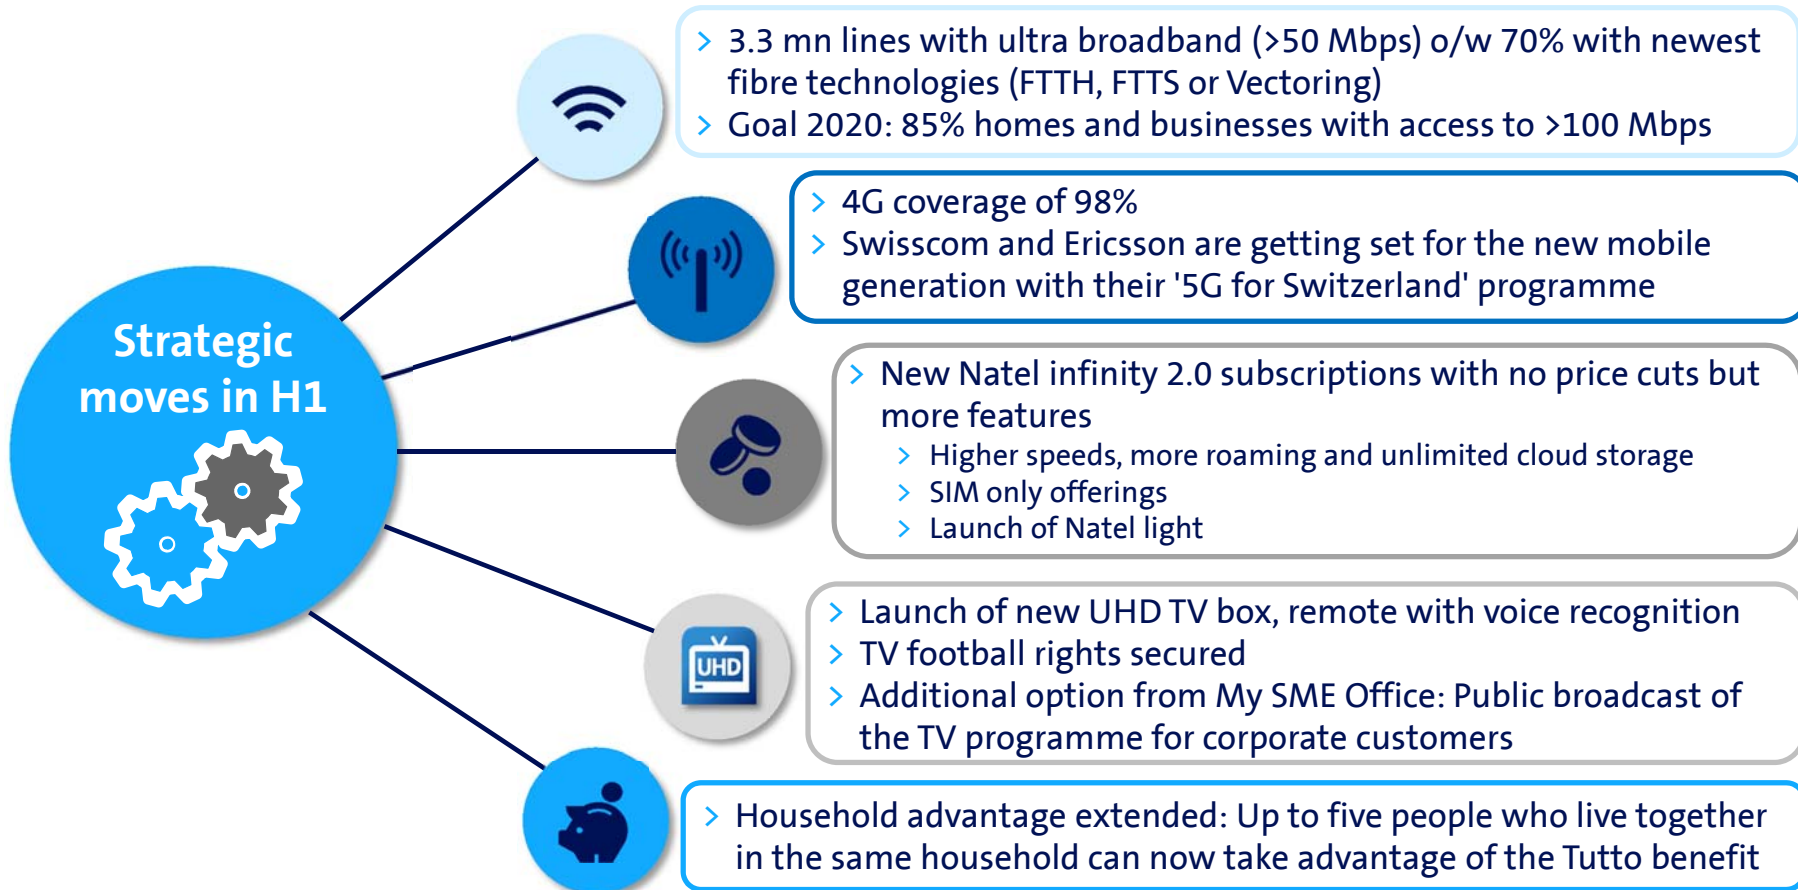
Strategic moves in H1

> 3.3 mn lines with ultra broadband (>50 Mbps) o/w 70% with newest fibre technologies (FTTH, FTTS or Vectoring)
> Goal 2020: 85% homes and businesses with access to >100 Mbps

> 4G coverage of 98%
> Swisscom and Ericsson are getting set for the new mobile generation with their '5G for Switzerland' programme

> New Natel infinity 2.0 subscriptions with no price cuts but more features
> Higher speeds, more roaming and unlimited cloud storage
> SIM only offerings
> Launch of Natel light

UHD

> Launch of new UHD TV box, remote with voice recognition
> TV football rights secured
> Additional option from My SME Office: Public broadcast of the TV programme for corporate customers

> Household advantage extended: Up to five people who live together in the same household can now take advantage of the Tutto benefit